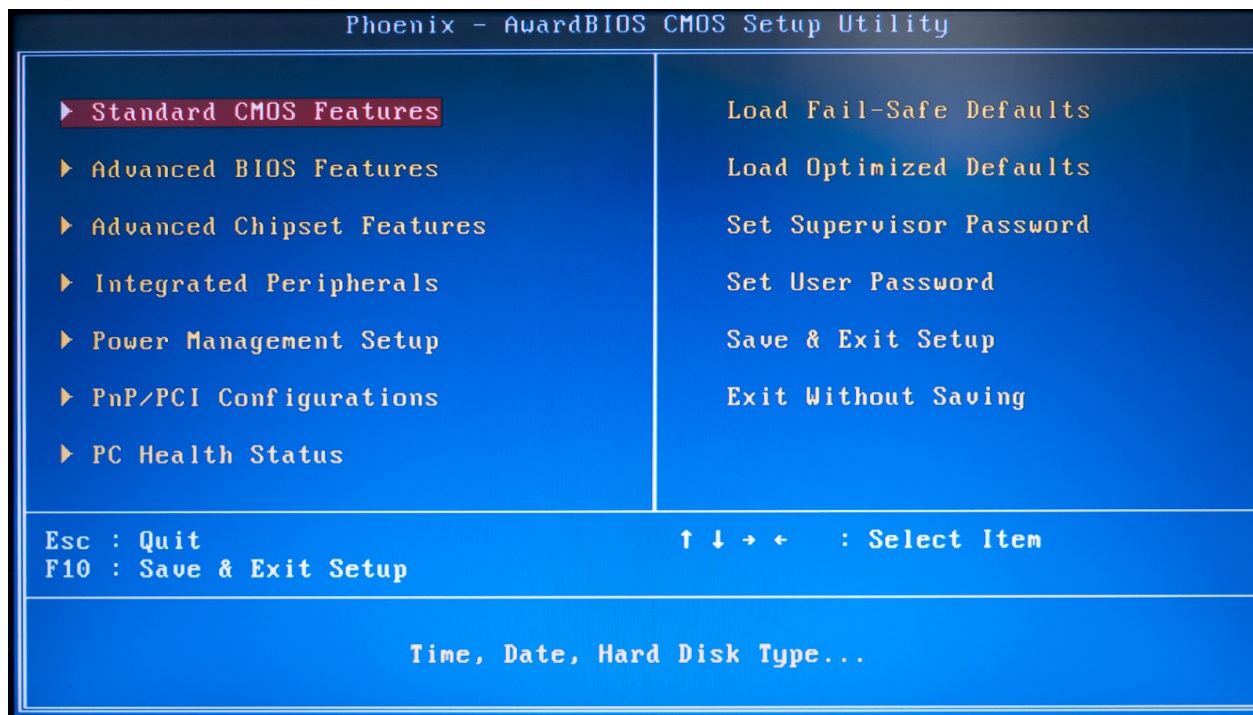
Phoenix - AwardBIOS CMOS Setup Utility

▶ Standard CMOS Features

▶ Advanced BIOS Features

▶ Advanced Chipset Features

▶ Integrated Peripherals

▶ Power Management Setup

▶ PnP/PCI Configurations

▶ PC Health Status

Load Fail-Safe Defaults

Load Optimized Defaults

Set Supervisor Password

Set User Password

Save & Exit Setup

Exit Without Saving

Esc : Quit
F10 : Save & Exit Setup

↑ ↓ → ← : Select Item

Time, Date, Hard Disk Type...